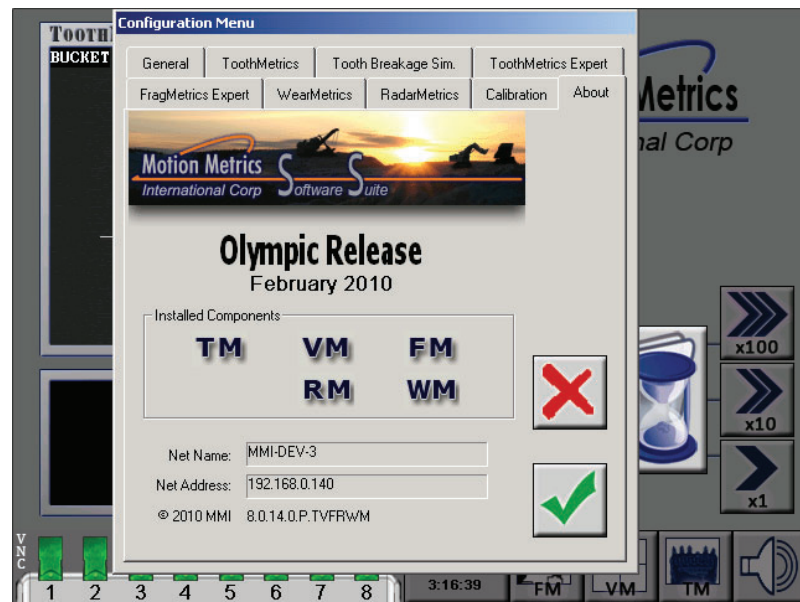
TOOTH
BUCKET

Configuration Menu

General | ToothMetrics | Tooth Breakage Sim. | ToothMetrics Expert
FragMetrics Expert | WearMetrics | RadarMetrics | Calibration | About

Motion Metrics International Corp Software Suite

Olympic Release
February 2010

Installed Components
TM VM FM
RM WM

Net Name: MMI-DEV-3
Net Address: 192.168.0.140
© 2010 MMI 8.0.14.0.P.TVFRWM

Metrics
nal Corp

x100
x10
x1

VNC
1 2 3 4 5 6 7 8
3:16:39
FM
VM
TM